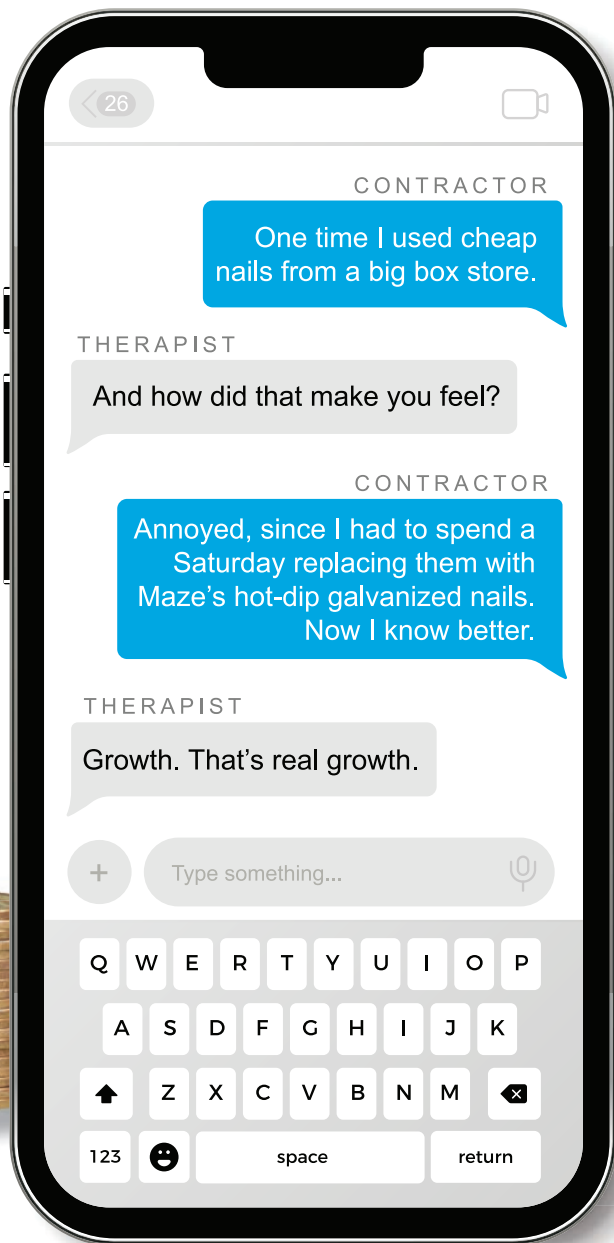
26

CONTRACTOR

One time I used cheap nails from a big box store.

THERAPIST

And how did that make you feel?

CONTRACTOR

Annoyed, since I had to spend a Saturday replacing them with Maze's hot-dip galvanized nails. Now I know better.

THERAPIST

Growth. That's real growth.

+

Type something...

Q W E R T Y U I O P
A S D F G H I J K
Z X C V B N M
123 space return